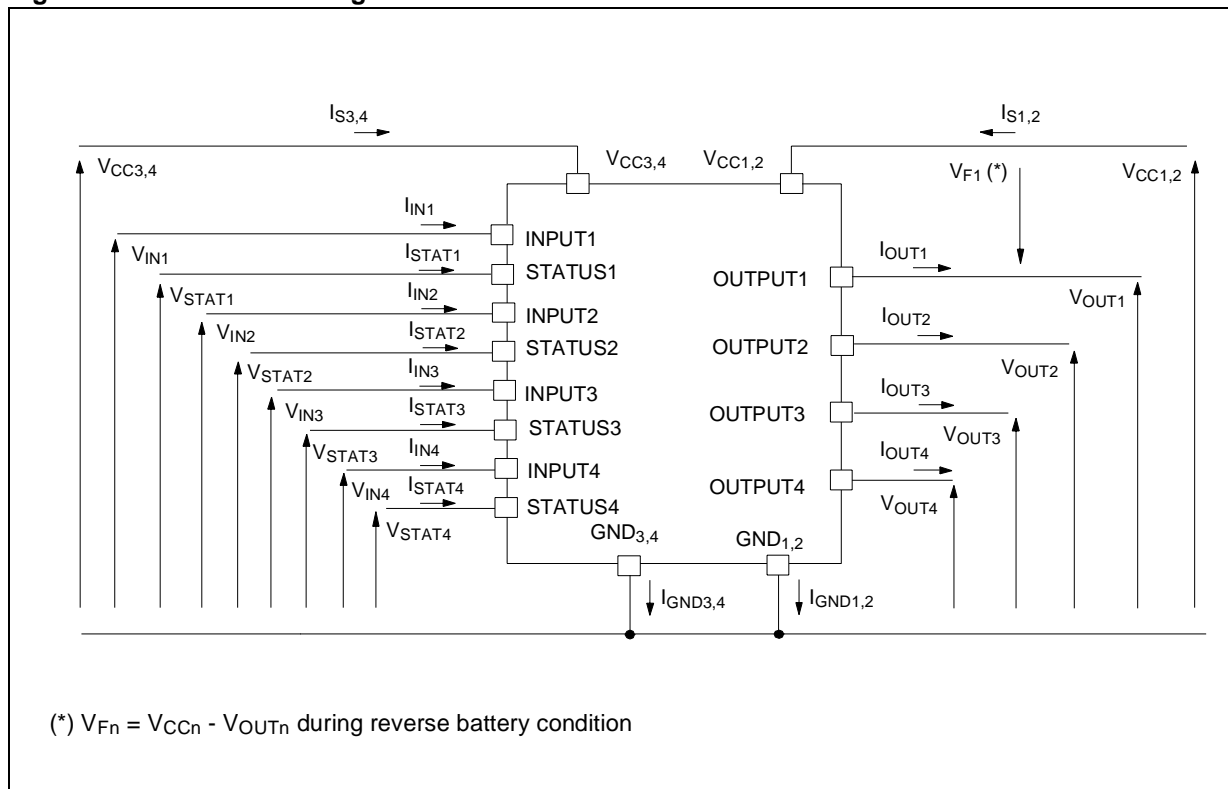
$I_{S3,4}$

$I_{S1,2}$

$V_{CC3,4}$

$V_{CC3,4}$

$V_{CC1,2}$

$V_{F1}$ (*)

$V_{CC1,2}$

$I_{IN1}$

INPUT1

$V_{IN1}$

$I_{STAT1}$

STATUS1

$I_{OUT1}$

OUTPUT1

$V_{STAT1}$

$I_{IN2}$

$V_{OUT1}$

INPUT2

$V_{IN2}$

$I_{STAT2}$

$I_{OUT2}$

STATUS2

OUTPUT2

$V_{STAT2}$

$V_{OUT2}$

$I_{IN3}$

INPUT3

$I_{OUT3}$

$V_{IN3}$

$I_{STAT3}$

OUTPUT3

STATUS3

$V_{OUT3}$

$V_{STAT3}$

$I_{IN4}$

INPUT4

$I_{OUT4}$

$V_{IN4}$

$I_{STAT4}$

OUTPUT4

STATUS4

$V_{OUT4}$

$V_{STAT4}$

$GND_{3,4}$

$GND_{1,2}$

$I_{GND3,4}$

$I_{GND1,2}$

(*) $V_{Fn} = V_{CCn} - V_{OUTn}$ during reverse battery condition